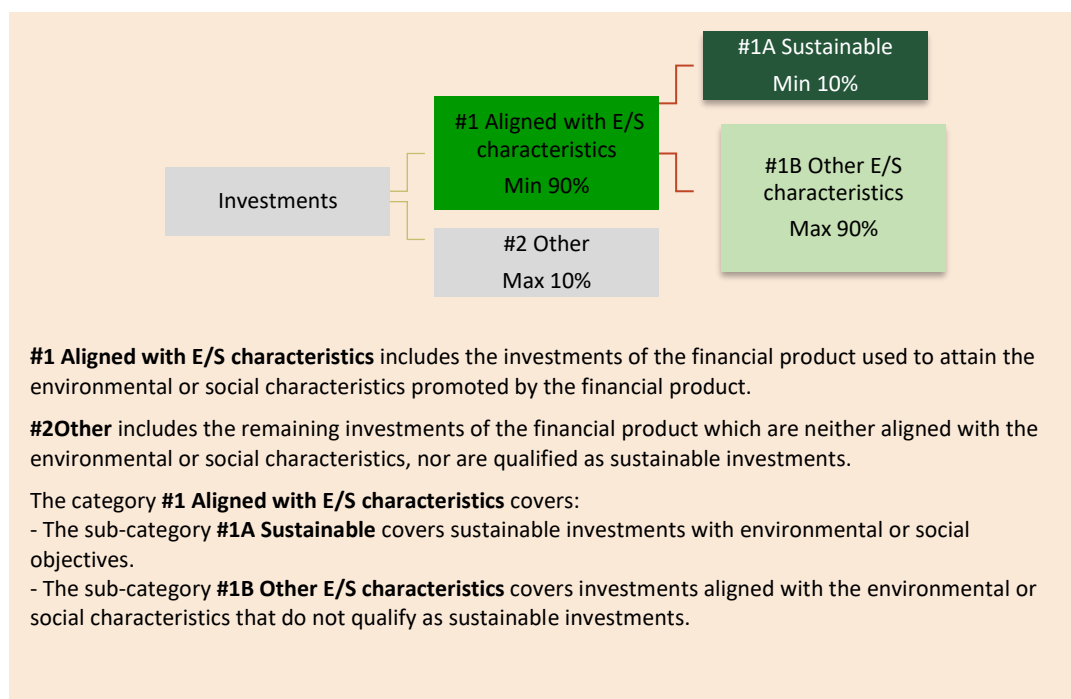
#1A Sustainable
Min 10%

#1 Aligned with E/S characteristics
Min 90%

Investments

#1B Other E/S characteristics
Max 90%

#2 Other
Max 10%

**#1 Aligned with E/S characteristics** includes the investments of the financial product used to attain the environmental or social characteristics promoted by the financial product.

**#2Other** includes the remaining investments of the financial product which are neither aligned with the environmental or social characteristics, nor are qualified as sustainable investments.

The category **#1 Aligned with E/S characteristics** covers:
- The sub-category **#1A Sustainable** covers sustainable investments with environmental or social objectives.
- The sub-category **#1B Other E/S characteristics** covers investments aligned with the environmental or social characteristics that do not qualify as sustainable investments.